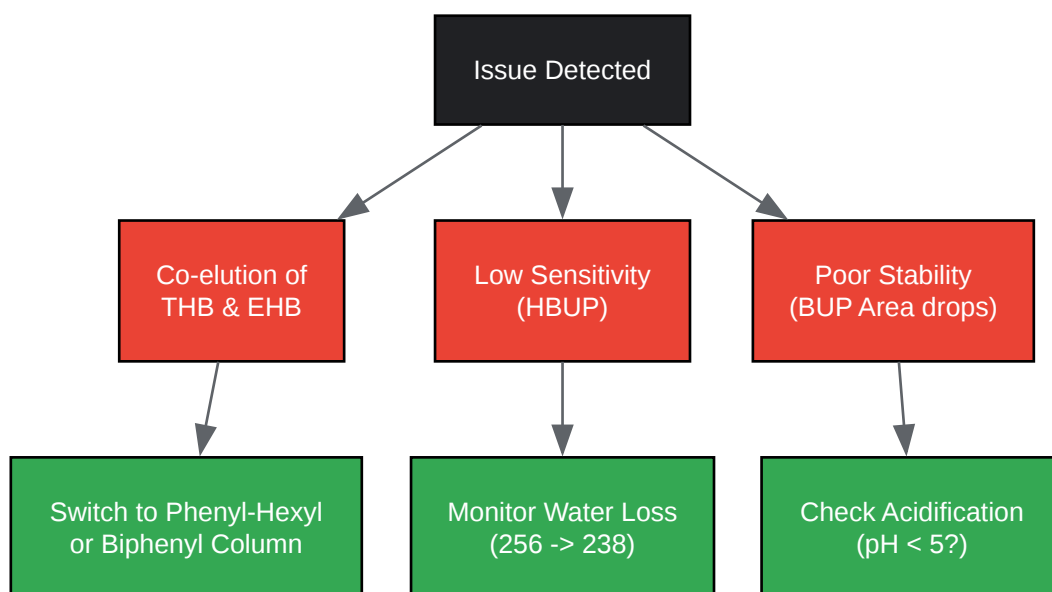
Issue Detected

Co-elution of THB & EHB

Low Sensitivity (HBUP)

Poor Stability (BUP Area drops)

Switch to Phenyl-Hexyl or Biphenyl Column

Monitor Water Loss (256 -> 238)

Check Acidification (pH < 5?)